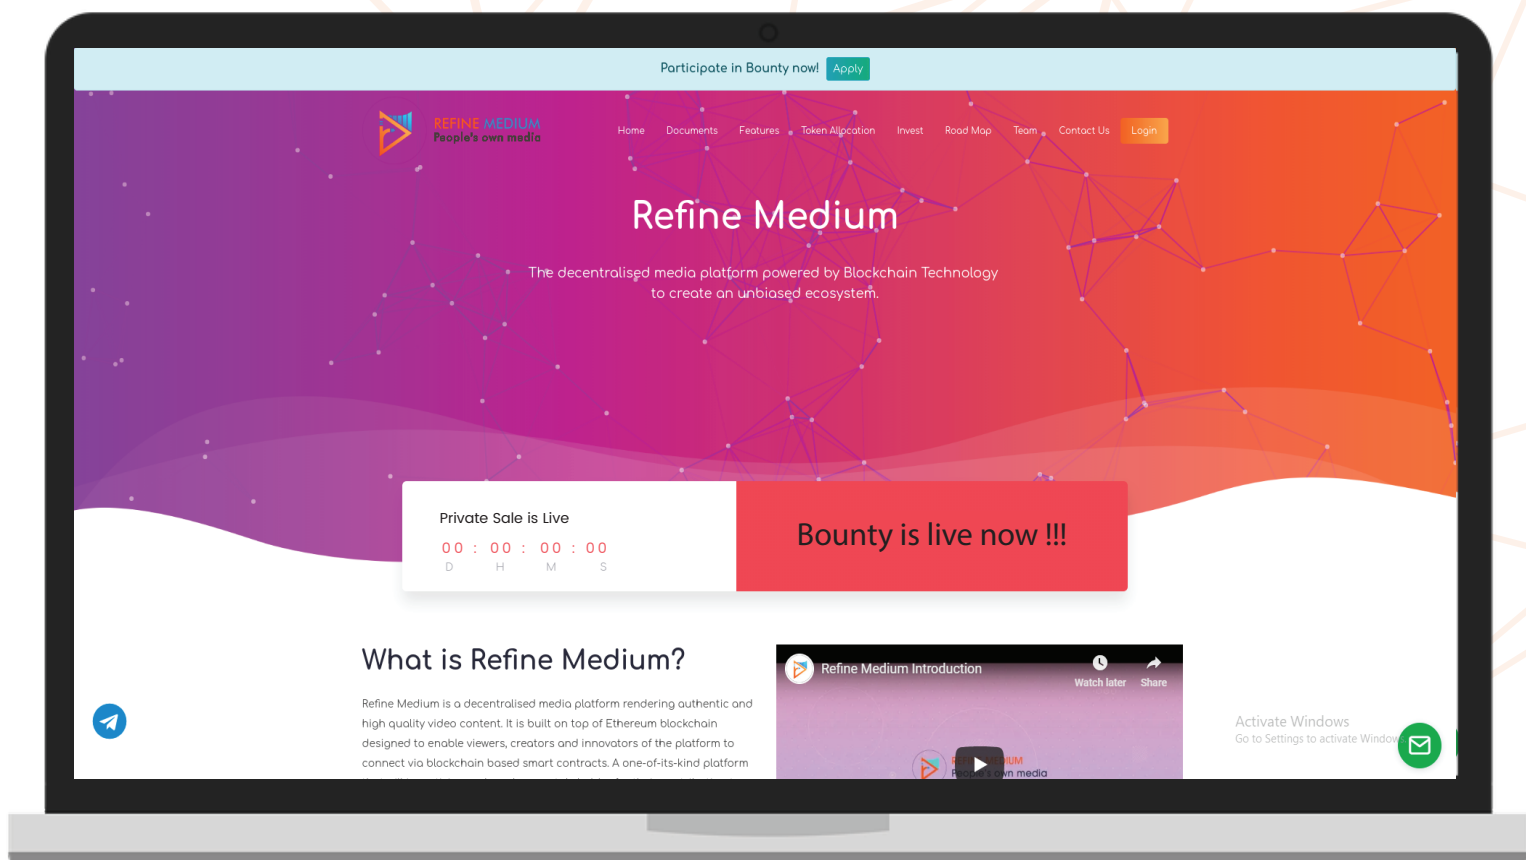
Participate in Bounty now! Apply

REFINE MEDIUM
People's own media

Home Documents Features Token Allocation Invest Road Map Team Contact Us Login

Refine Medium

The decentralised media platform powered by Blockchain Technology to create an unbiased ecosystem.

Private Sale is Live

00 : 00 : 00 : 00
D H M S

Bounty is live now !!!

What is Refine Medium?

Refine Medium is a decentralised media platform rendering authentic and high quality video content. It is built on top of Ethereum blockchain designed to enable viewers, creators and innovators of the platform to connect via blockchain based smart contracts. A one-of-its-kind platform

Refine Medium Introduction

Watch later Share

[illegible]IUM
People's own media

Activate Windows
Go to Settings to activate Windows